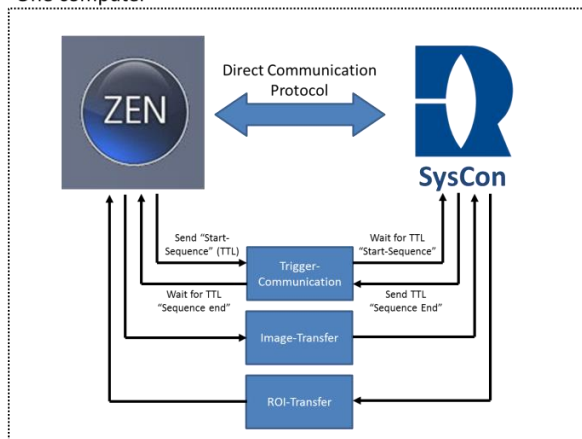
One computer

ZEN

Direct Communication Protocol

SysCon

Send "Start-Sequence" (TTL)

Wait for TTL "Start-Sequence"

Trigger-Communication

Wait for TTL "Sequence end"

Send TTL "Sequence End"

Image-Transfer

ROI-Transfer